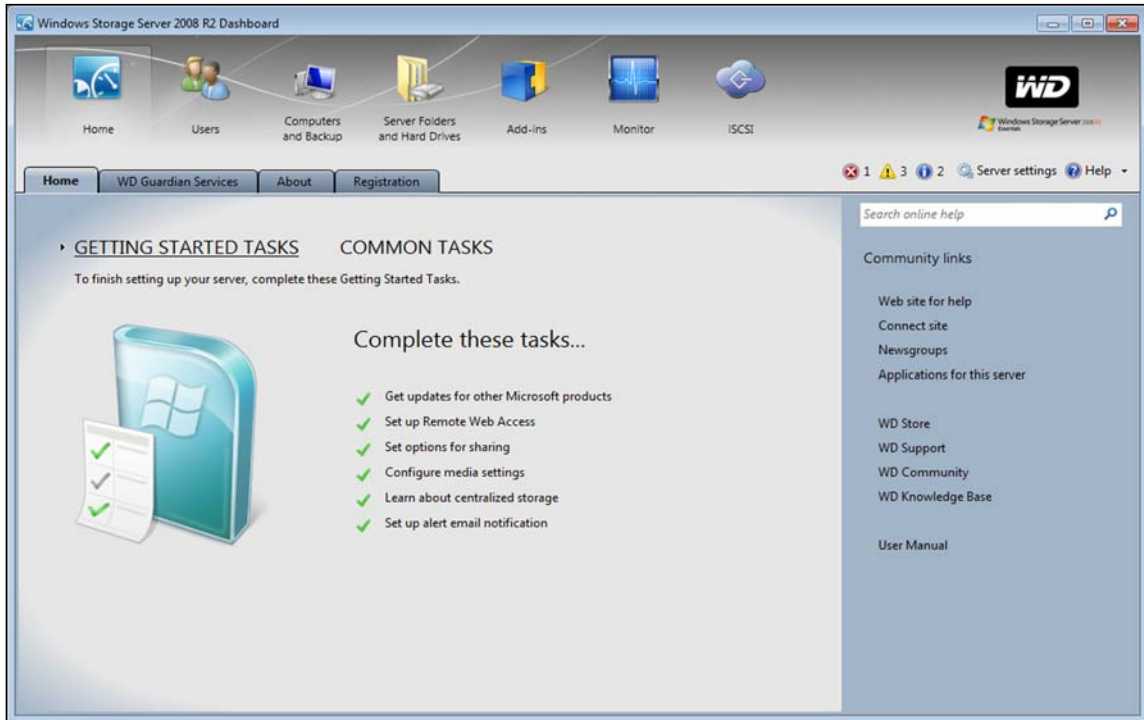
Windows Storage Server 2008 R2 Dashboard

Home
Users
Computers and Backup
Server Folders and Hard Drives
Add-ins
Monitor
iSCSI

WD
Windows Storage Server 2008 R2 Essentials

Home
WD Guardian Services
About
Registration

1 3 2 Server settings Help

Search online help

GETTING STARTED TASKS COMMON TASKS

To finish setting up your server, complete these Getting Started Tasks.

Complete these tasks...

Get updates for other Microsoft products
Set up Remote Web Access
Set options for sharing
Configure media settings
Learn about centralized storage
Set up alert email notification

Community links

Web site for help
Connect site
Newsgroups
Applications for this server

WD Store
WD Support
WD Community
WD Knowledge Base

User Manual